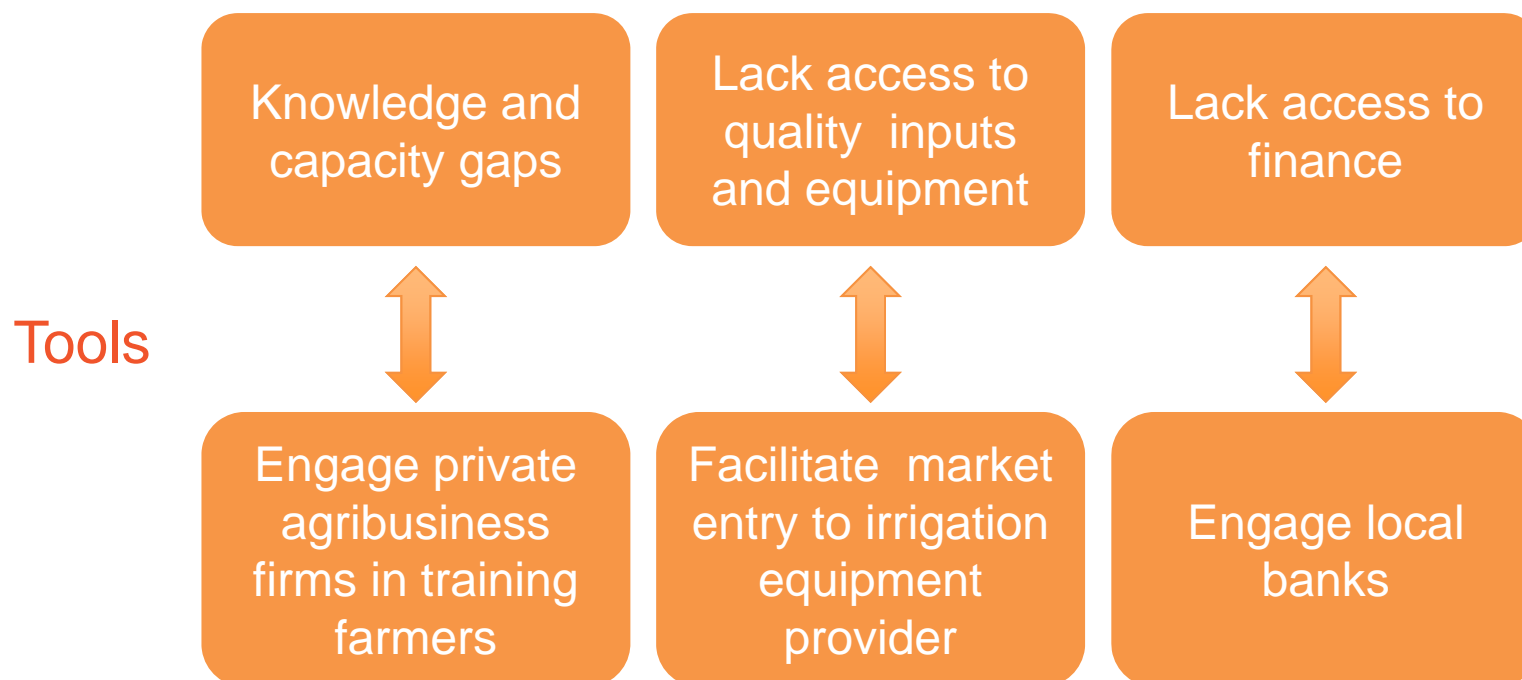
Knowledge and capacity gaps

Lack access to quality inputs and equipment

Lack access to finance

Tools

Engage private agribusiness firms in training farmers

Facilitate market entry to irrigation equipment provider

Engage local banks